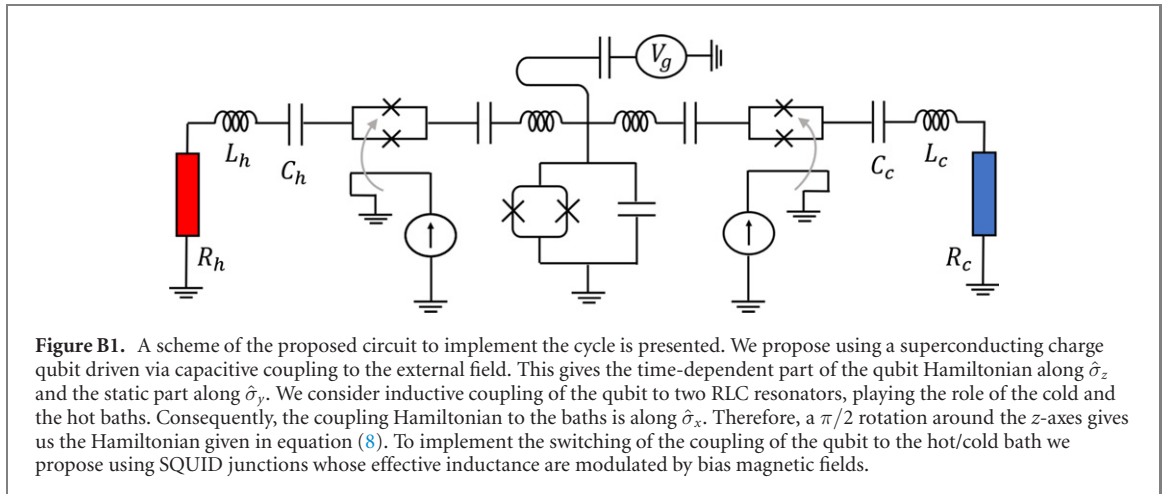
$V_g$

$L_h$ $C_h$ $C_c$ $L_c$

$R_h$ $R_c$

**Figure B1.** A scheme of the proposed circuit to implement the cycle is presented. We propose using a superconducting charge qubit driven via capacitive coupling to the external field. This gives the time-dependent part of the qubit Hamiltonian along $\hat{\sigma}_z$ and the static part along $\hat{\sigma}_y$. We consider inductive coupling of the qubit to two RLC resonators, playing the role of the cold and the hot baths. Consequently, the coupling Hamiltonian to the baths is along $\hat{\sigma}_x$. Therefore, a $\pi/2$ rotation around the $z$-axes gives us the Hamiltonian given in equation (8). To implement the switching of the coupling of the qubit to the hot/cold bath we propose using SQUID junctions whose effective inductance are modulated by bias magnetic fields.